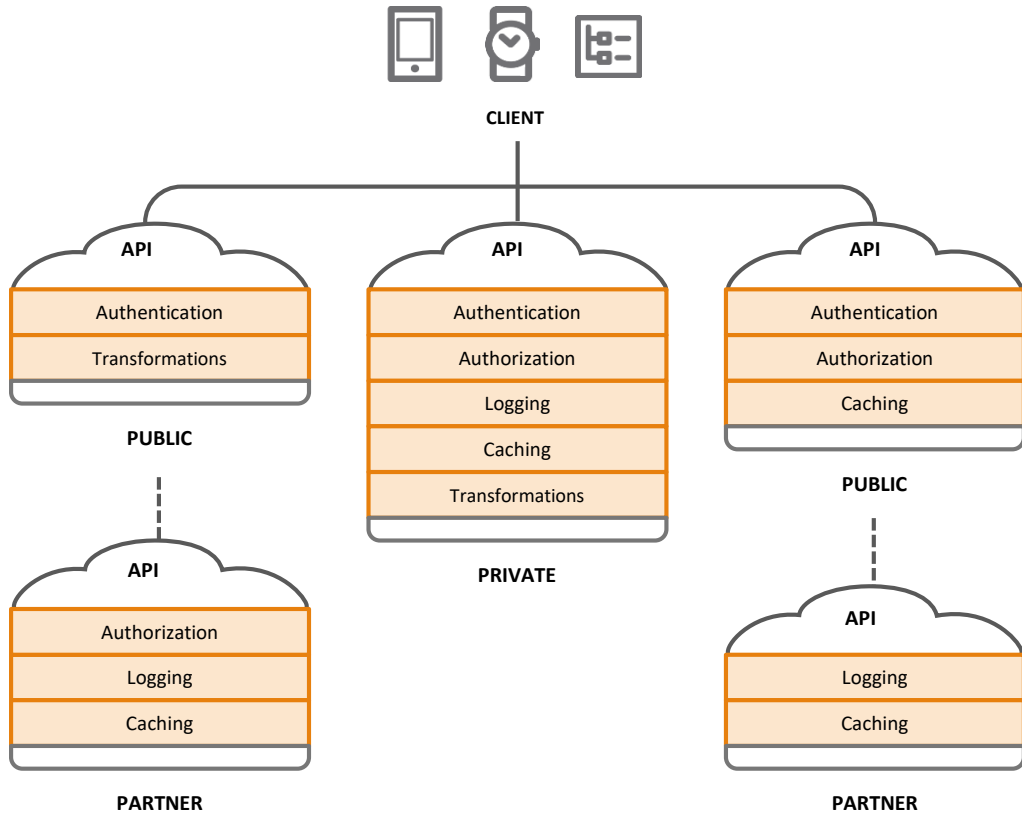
CLIENT

API
Authentication
Transformations

PUBLIC

API
Authorization
Logging
Caching

PARTNER

API
Authentication
Authorization
Logging
Caching
Transformations

PRIVATE

API
Authentication
Authorization
Caching

PUBLIC

API
Logging
Caching

PARTNER